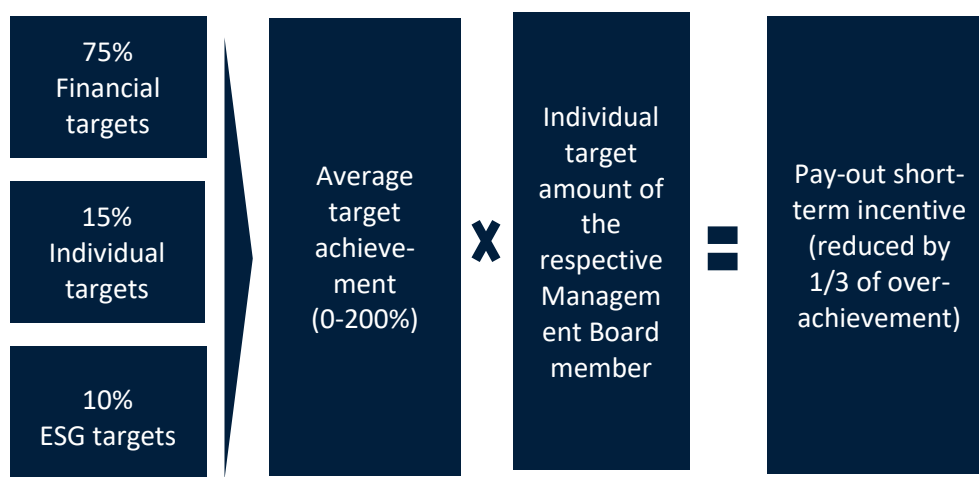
75%
Financial targets

15%
Individual targets

10%
ESG targets

Average target achievement (0-200%)

X

Individual target amount of the respective Management Board member

=

Pay-out short-term incentive (reduced by 1/3 of over-achievement)